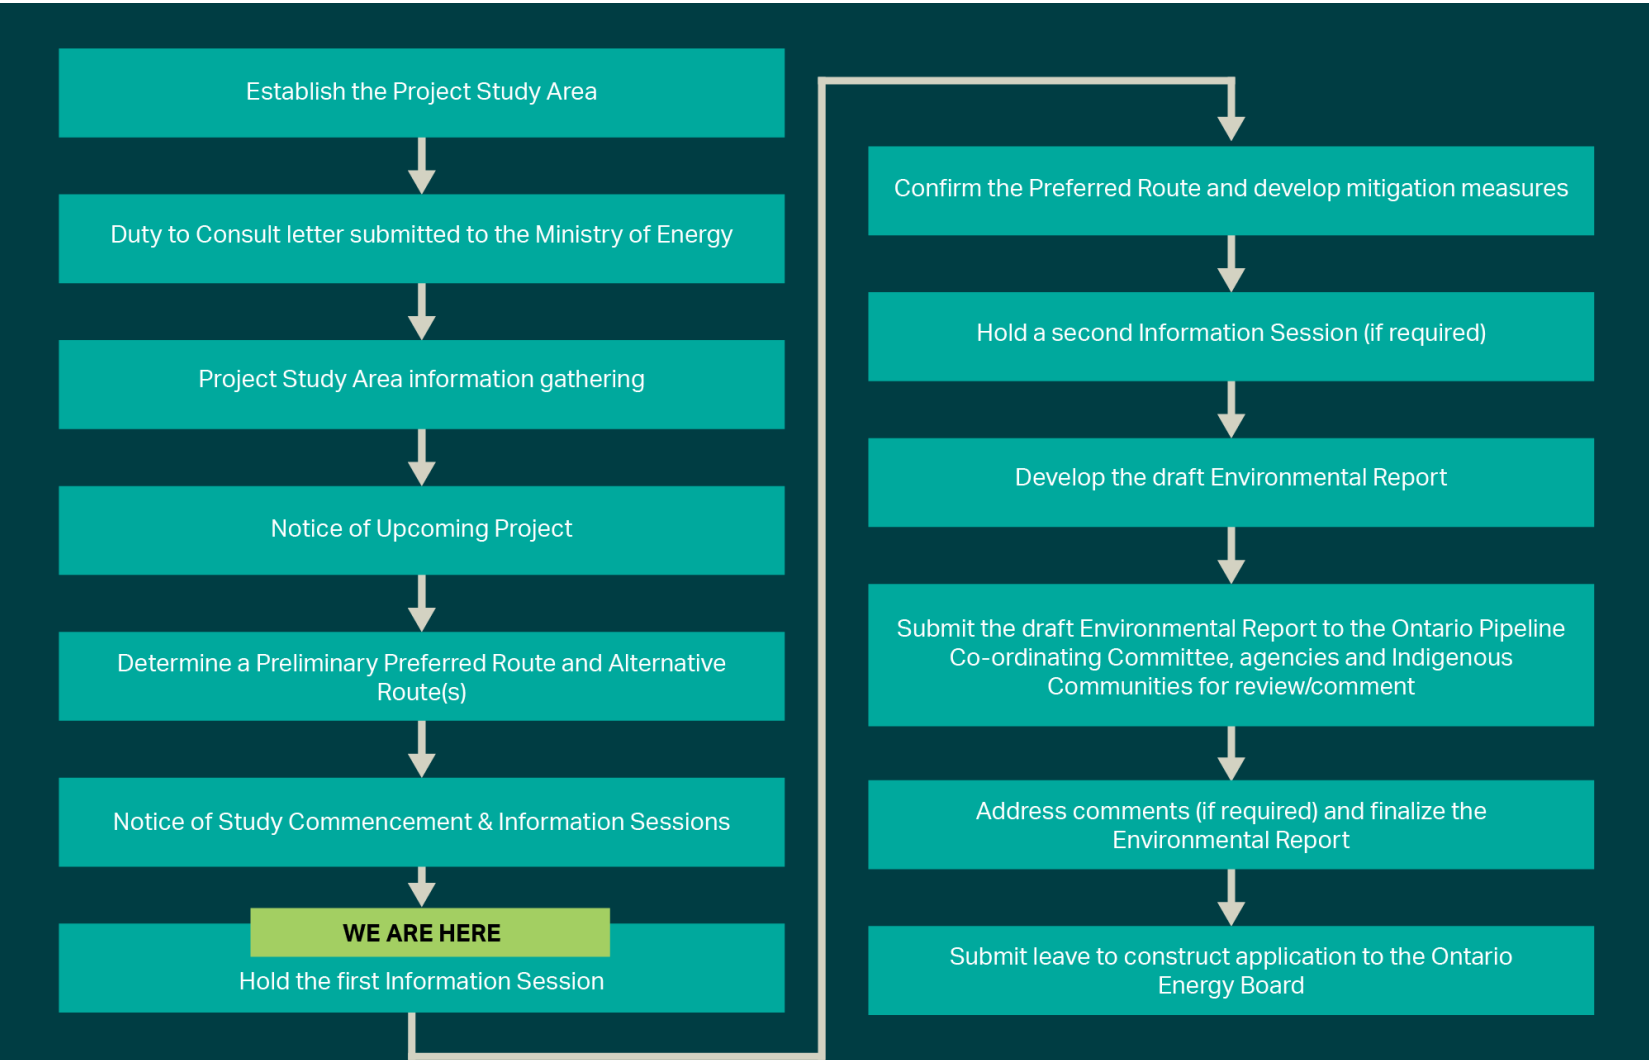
Establish the Project Study Area

Duty to Consult letter submitted to the Ministry of Energy

Project Study Area information gathering

Notice of Upcoming Project

Determine a Preliminary Preferred Route and Alternative Route(s)

Notice of Study Commencement & Information Sessions

WE ARE HERE

Hold the first Information Session

Confirm the Preferred Route and develop mitigation measures

Hold a second Information Session (if required)

Develop the draft Environmental Report

Submit the draft Environmental Report to the Ontario Pipeline Co-ordinating Committee, agencies and Indigenous Communities for review/comment

Address comments (if required) and finalize the Environmental Report

Submit leave to construct application to the Ontario Energy Board